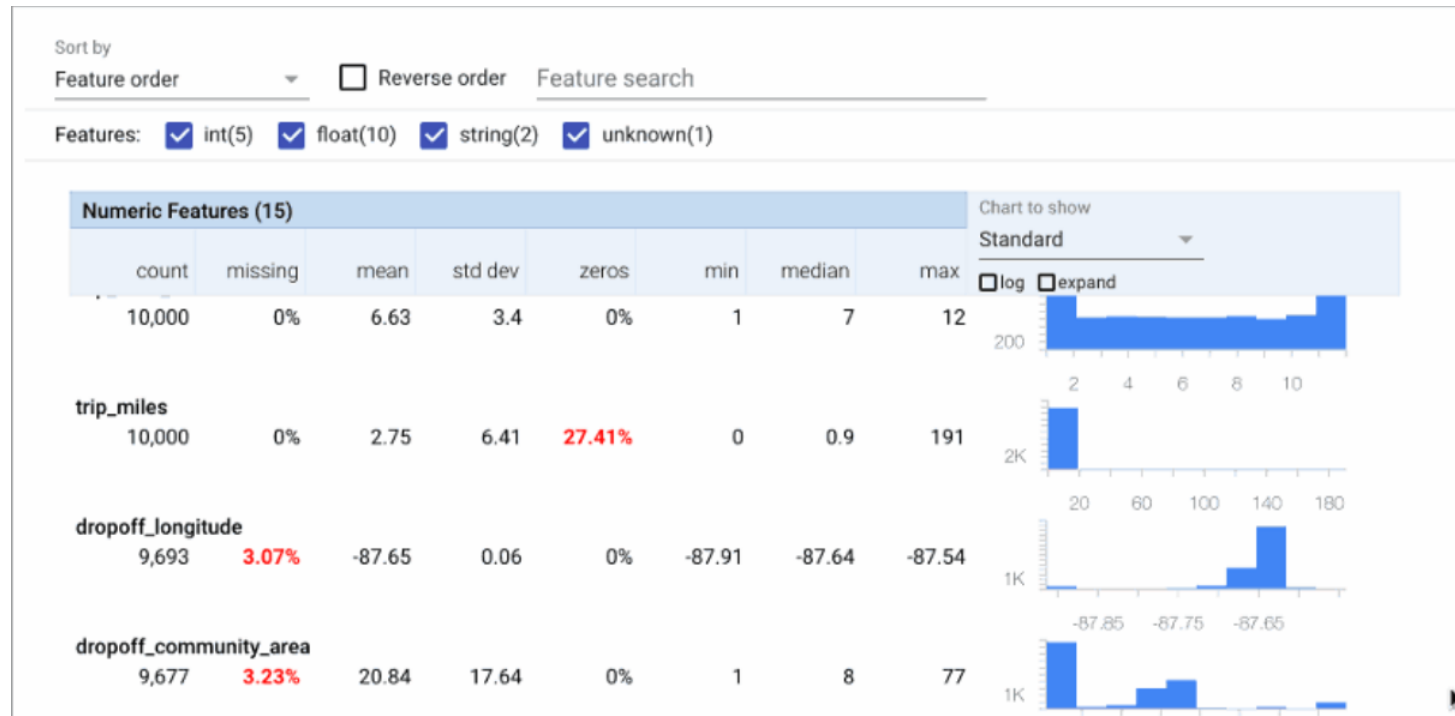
Sort by
Feature order

Reverse order

Feature search

Features: int(5) float(10) string(2) unknown(1)

Numeric Features (15)

Chart to show
Standard

log expand

| | count | missing | mean | std dev | zeros | min | median | max |
|---|---|---|---|---|---|---|---|---|
| | 10,000 | 0% | 6.63 | 3.4 | 0% | 1 | 7 | 12 |
| trip_miles | 10,000 | 0% | 2.75 | 6.41 | 27.41% | 0 | 0.9 | 191 |
| dropoff_longitude | 9,693 | 3.07% | -87.65 | 0.06 | 0% | -87.91 | -87.64 | -87.54 |
| dropoff_community_area | 9,677 | 3.23% | 20.84 | 17.64 | 0% | 1 | 8 | 77 |

200
2 4 6 8 10

2K
20 60 100 140 180

1K
-87.85 -87.75 -87.65

1K